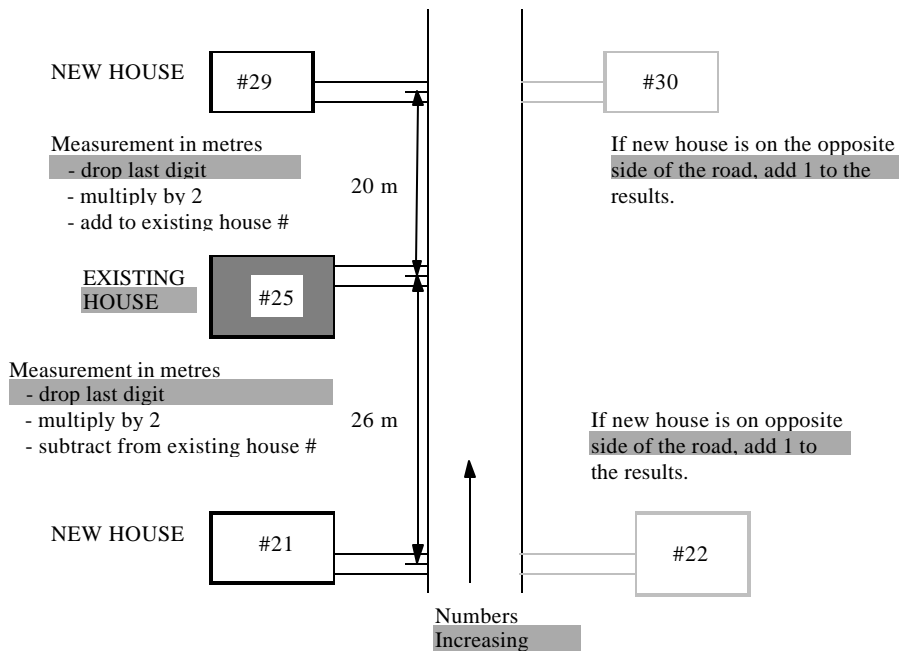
NEW HOUSE

#29

#30

Measurement in metres
- drop last digit
- multiply by 2
- add to existing house #

20 m

If new house is on the opposite side of the road, add 1 to the results.

EXISTING HOUSE

#25

Measurement in metres
- drop last digit
- multiply by 2
- subtract from existing house #

26 m

If new house is on opposite side of the road, add 1 to the results.

NEW HOUSE

#21

#22

Numbers Increasing